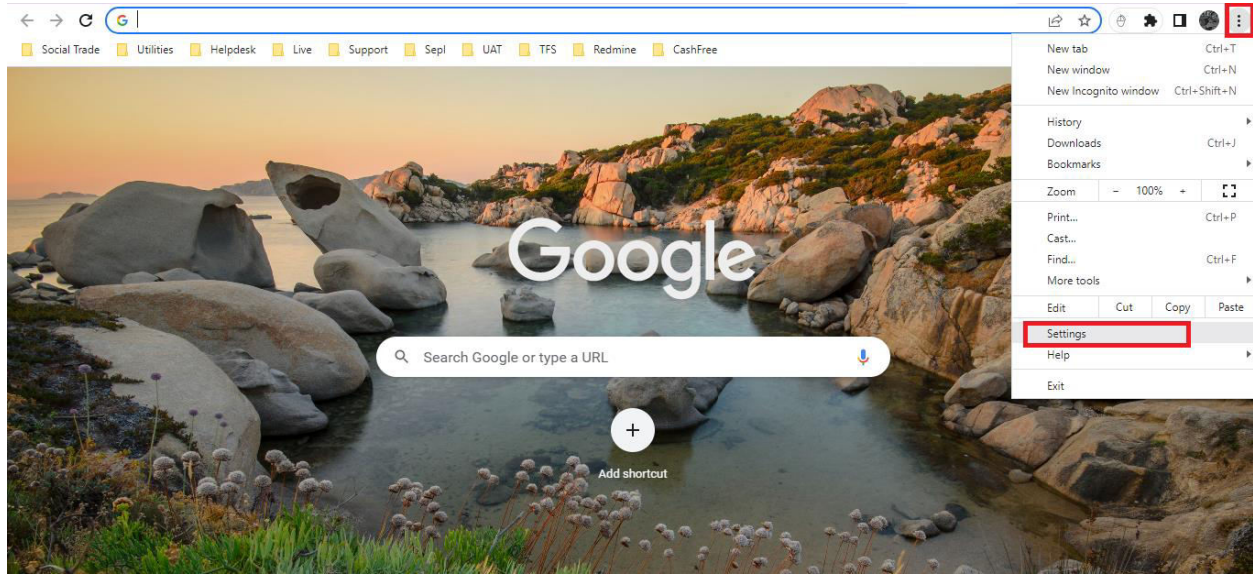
Social Trade Utilities Helpdesk Live Support Sepl UAT TFS Redmine CashFree

Google

Search Google or type a URL

+

Add shortcut

New tab Ctrl+T
New window Ctrl+N
New Incognito window Ctrl+Shift+N
History
Downloads Ctrl+J
Bookmarks
Zoom – 100% +
Print... Ctrl+P
Cast...
Find... Ctrl+F
More tools
Edit Cut Copy Paste
Settings
Help
Exit